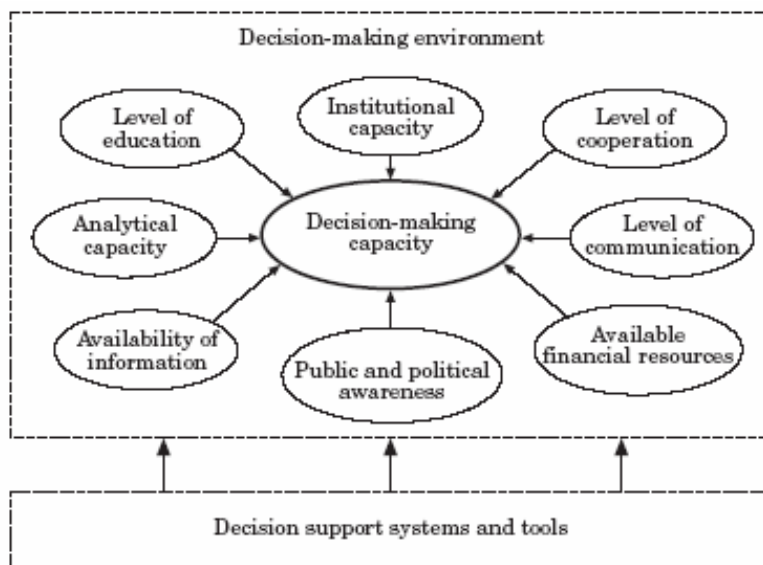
Decision-making environment

Level of education

Institutional capacity

Level of cooperation

Analytical capacity

Decision-making capacity

Level of communication

Availability of information

Public and political awareness

Available financial resources

Decision support systems and tools